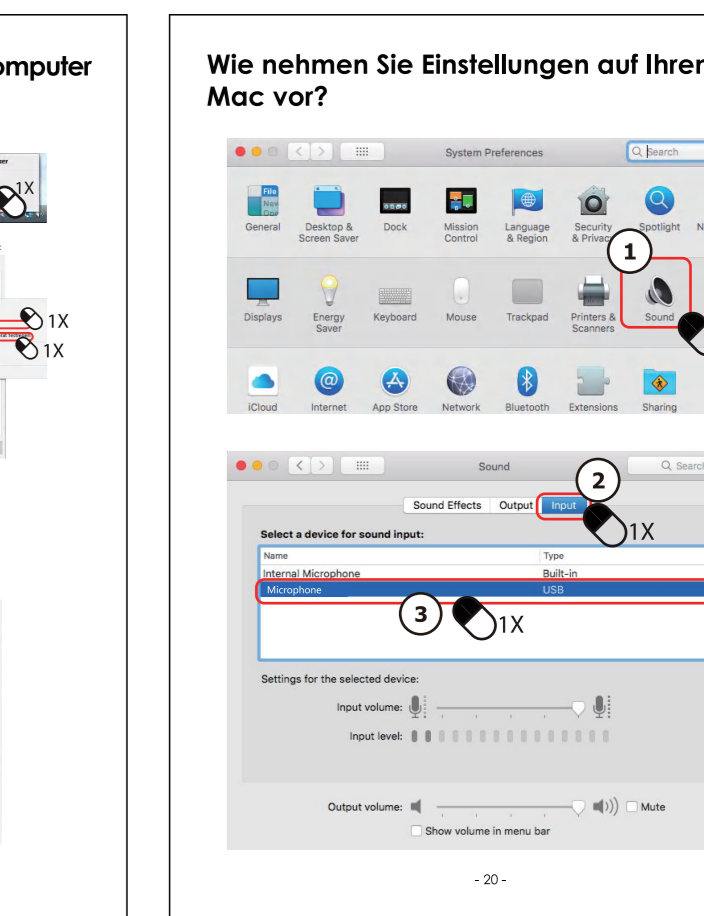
omputer

1X

1X

1X

Wie nehmen Sie Einstellungen auf Ihren Mac vor?

System Preferences

Search

General

Desktop & Screen Saver

Dock

Mission Control

Language & Region

Security & Privacy

Spotlight

N

1

Displays

Energy Saver

Keyboard

Mouse

Trackpad

Printers & Scanners

Sound

iCloud

Internet

App Store

Network

Bluetooth

Extensions

Sharing

Sound

Search

2

Sound Effects

Output

Input

1X

Select a device for sound input:

| Name | Type |
|---|---|
| Internal Microphone | Built-in |
| Microphone | USB |

3

1X

Settings for the selected device:

Input volume:

Input level:

Output volume:

Mute

Show volume in menu bar

- 20 -